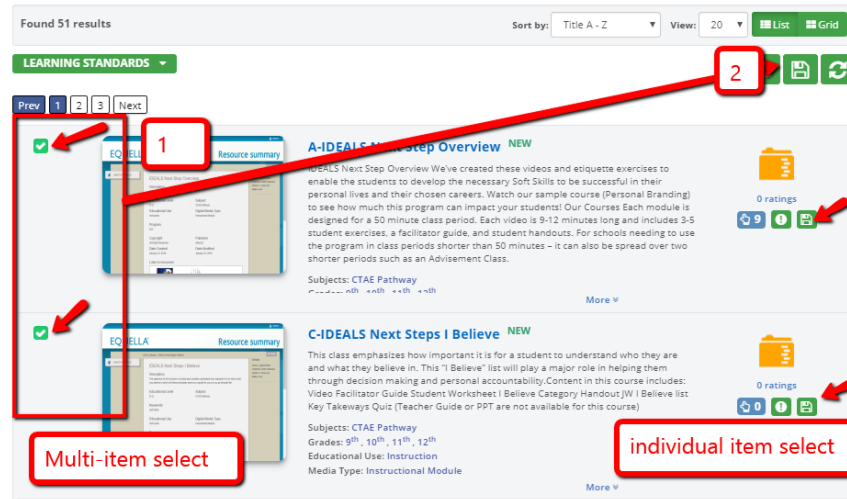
Found 51 results

Sort by: Title A - Z

View: 20

List

Grid

LEARNING STANDARDS

2

Prev 1 2 3 Next

1

EQUELLA Resource summary

A-IDEALS Next Step Overview NEW

IDEALS Next Step Overview We've created these videos and etiquette exercises to enable the students to develop the necessary Soft Skills to be successful in their personal lives and their chosen careers. Watch our sample course (Personal Branding) to see how much this program can impact your students! Our Courses Each module is designed for a 50 minute class period. Each video is 9-12 minutes long and includes 3-5 student exercises, a facilitator guide, and student handouts. For schools needing to use the program in class periods shorter than 50 minutes – it can also be spread over two shorter periods such as an Advisement Class.

Subjects: CTAE Pathway

Grades: 9th, 10th, 11th, 12th

More

0 ratings

9

EQUELLA Resource summary

C-IDEALS Next Steps I Believe NEW

This class emphasizes how important it is for a student to understand who they are and what they believe in. This "I Believe" list will play a major role in helping them through decision making and personal accountability.Content in this course includes: Video Facilitator Guide Student Worksheet I Believe Category Handout JW I Believe list Key Takeaways Quiz (Teacher Guide or PPT are not available for this course)

Subjects: CTAE Pathway

Grades: 9th, 10th, 11th, 12th

Educational Use: Instruction

Media Type: Instructional Module

More

0 ratings

0

Multi-item select

individual item select